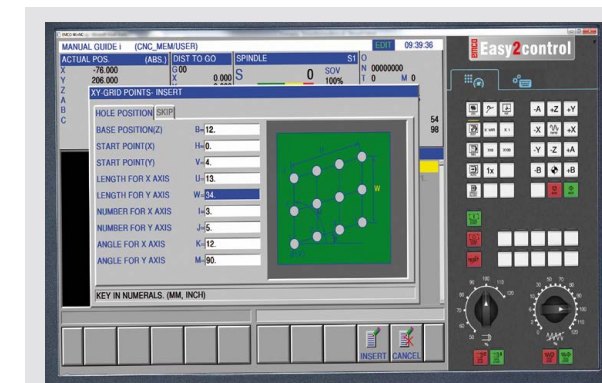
MANUAL GUIDE i (CNC_MEM/USER)
EDIT 09:39:36
ACTUAL POS. (ABS.)
DIST TO GO
SPINDLE S1
X -76.000
Y 206.000
Z
A
B
C
G00
X 0.000
S 0
SOV 100%
O
N 00000000
T 0 M 0
XY-GRID POINTS- INSERT
HOLE POSITION SKIP
BASE POSITION(Z) B= 12.
START POINT(X) H= 0.
START POINT(Y) V= 4.
LENGTH FOR X AXIS U= 13.
LENGTH FOR Y AXIS W= 34.
NUMBER FOR X AXIS I= 3.
NUMBER FOR Y AXIS J= 5.
ANGLE FOR X AXIS K= 12.
ANGLE FOR Y AXIS M= 90.
W
54
98
KEY IN NUMERALS. (MM, INCH)
INSERT CANCEL
Easy2control
-A +Z +Y
-X +X
-Y -Z +A
-B +B
1x